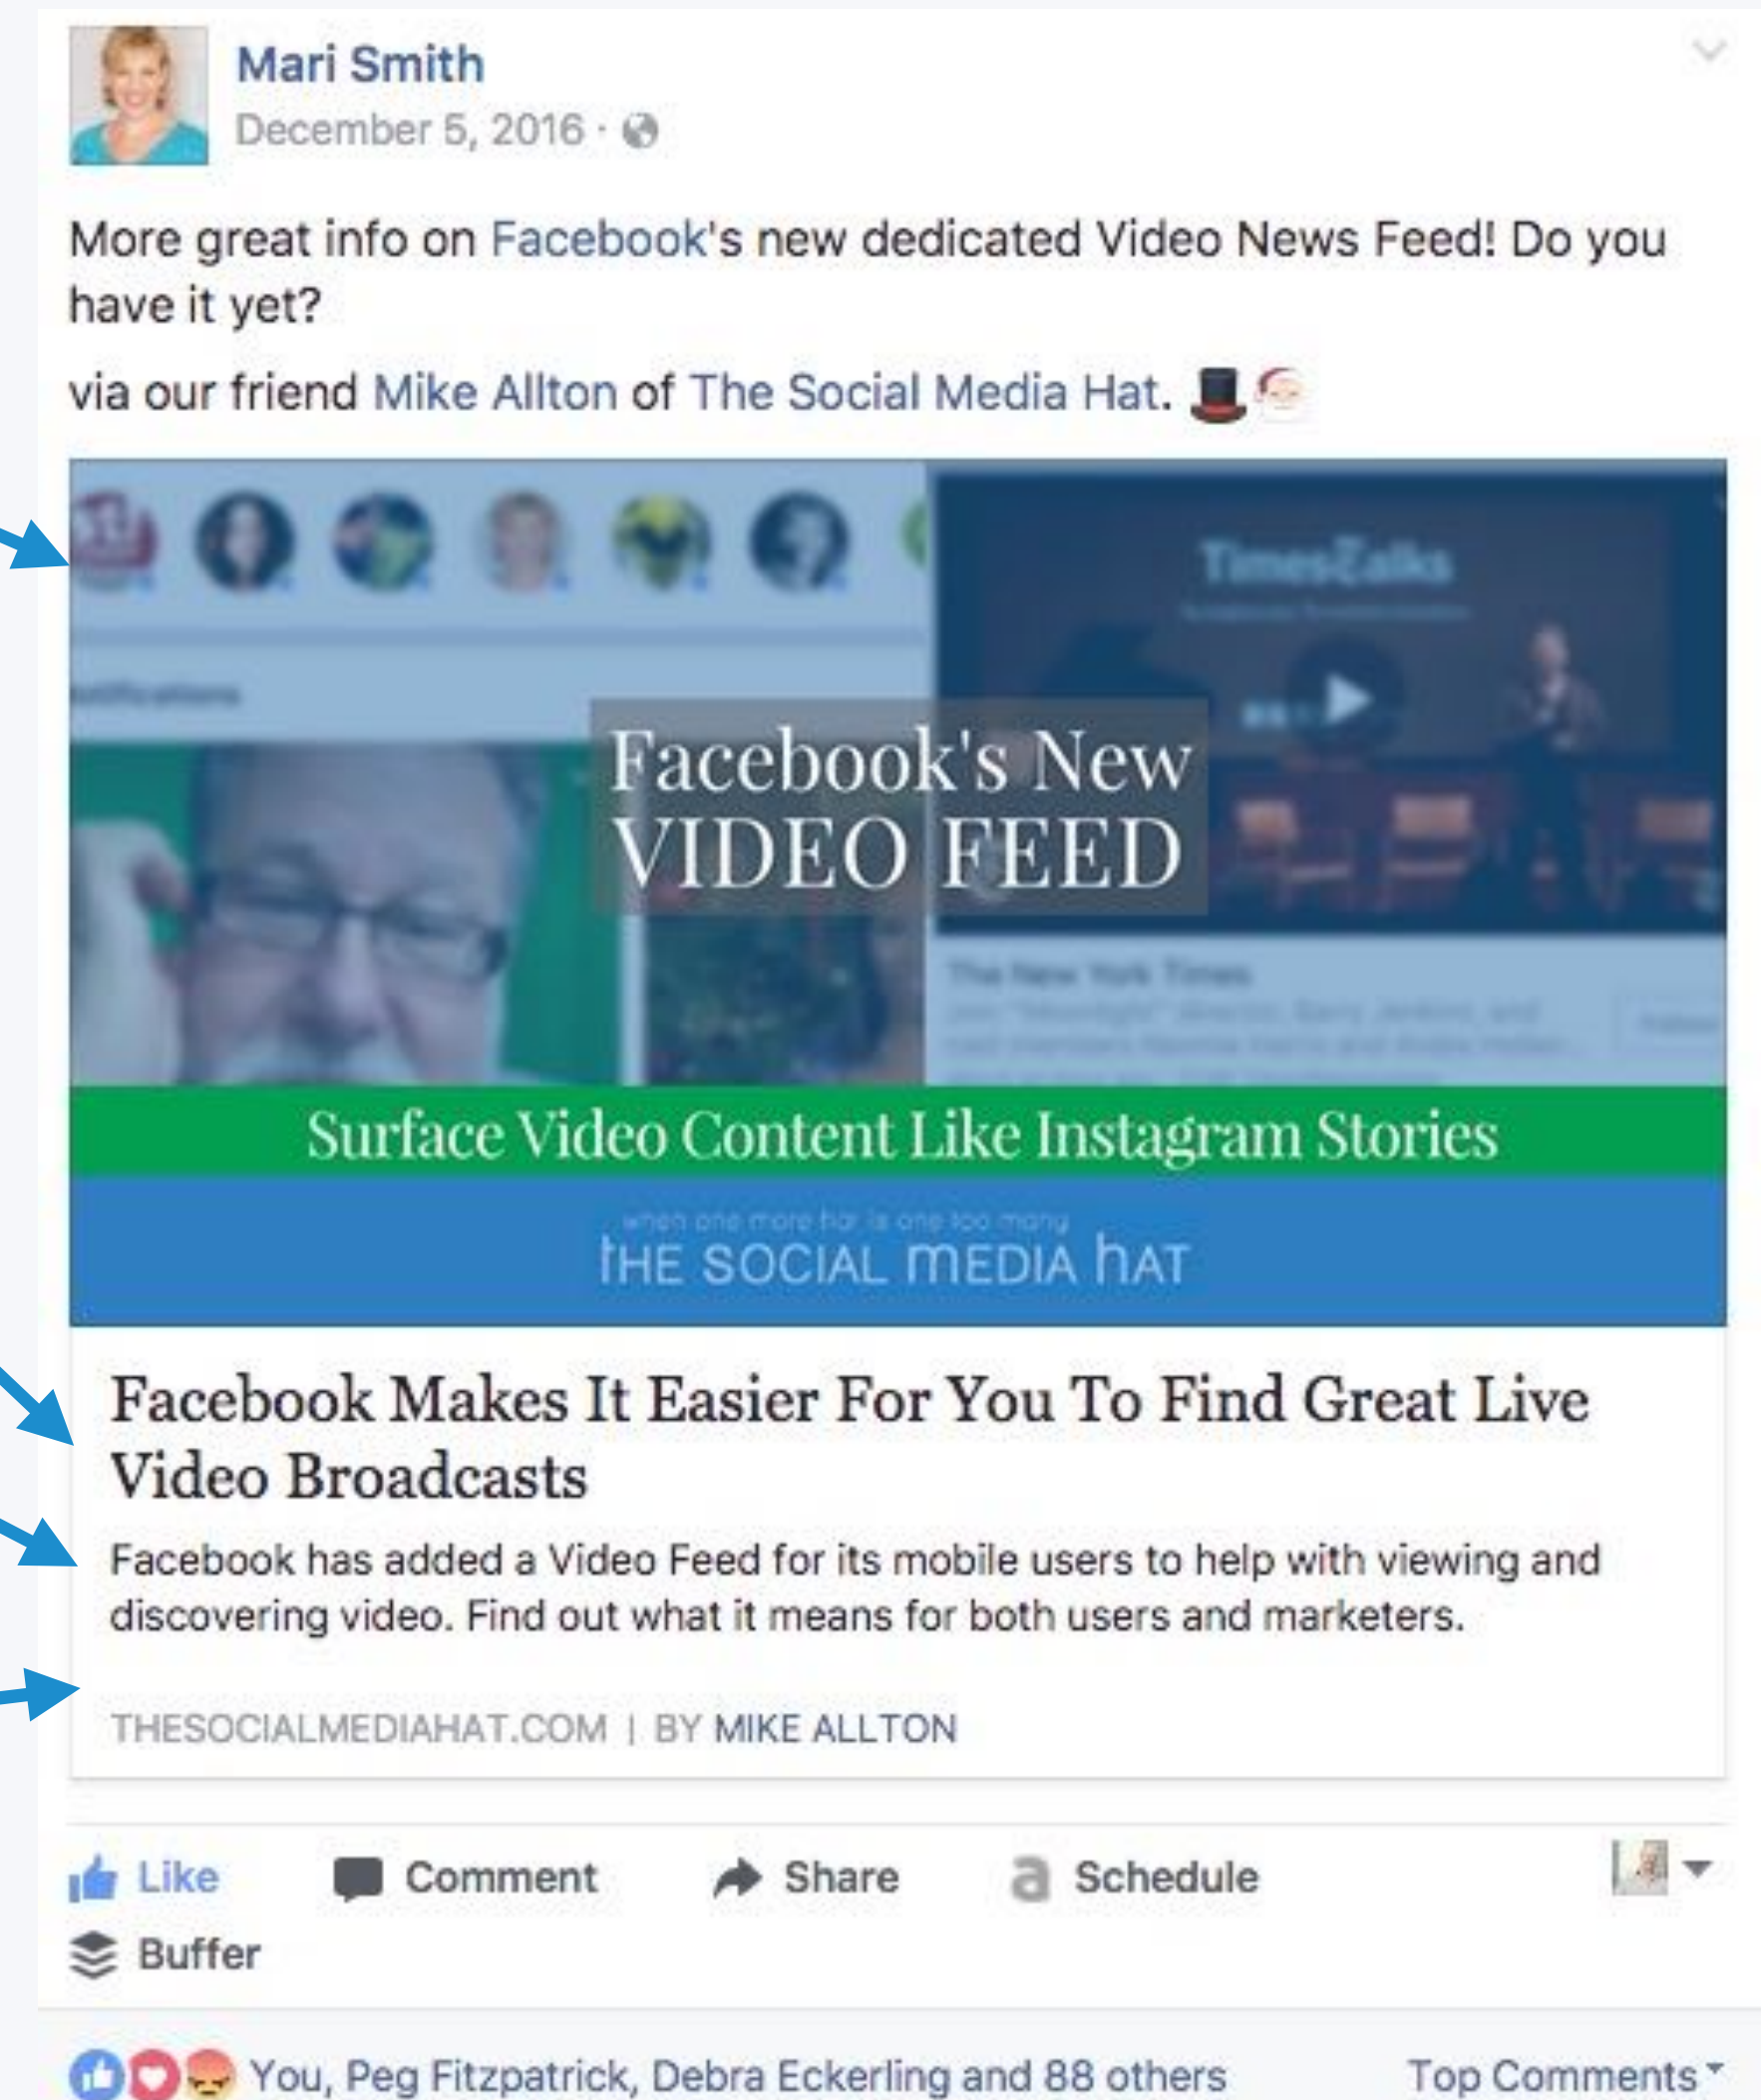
Mari Smith
December 5, 2016 ·

More great info on Facebook's new dedicated Video News Feed! Do you have it yet?

via our friend Mike Allton of The Social Media Hat. 🎩🎅

TimesTalks

The New York Times

Facebook's New
VIDEO FEED

Surface Video Content Like Instagram Stories

when one more hat is one too many
THE SOCIAL MEDIA HAT

Facebook Makes It Easier For You To Find Great Live Video Broadcasts

Facebook has added a Video Feed for its mobile users to help with viewing and discovering video. Find out what it means for both users and marketers.

THESOCIALMEDIAHAT.COM | BY MIKE ALLTON

Like Comment Share Schedule
Buffer

You, Peg Fitzpatrick, Debra Eckerling and 88 others Top Comments